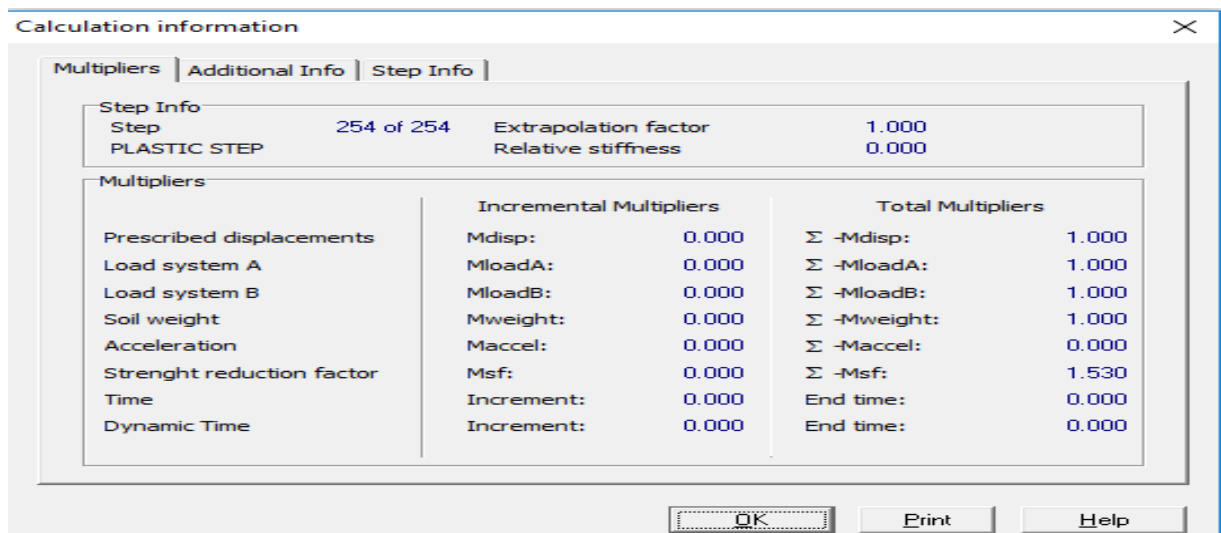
Calculation information

Multipliers | Additional Info | Step Info

Step Info
Step 254 of 254
PLASTIC STEP
Extrapolation factor 1.000
Relative stiffness 0.000

Multipliers

| | Incremental Multipliers | | Total Multipliers | |
|---|---|---|---|---|
| Prescribed displacements | Mdisp: | 0.000 | $\Sigma$ -Mdisp: | 1.000 |
| Load system A | MloadA: | 0.000 | $\Sigma$ -MloadA: | 1.000 |
| Load system B | MloadB: | 0.000 | $\Sigma$ -MloadB: | 1.000 |
| Soil weight | Mweight: | 0.000 | $\Sigma$ -Mweight: | 1.000 |
| Acceleration | Maccel: | 0.000 | $\Sigma$ -Maccel: | 0.000 |
| Strenght reduction factor | Msf: | 0.000 | $\Sigma$ -Msf: | 1.530 |
| Time | Increment: | 0.000 | End time: | 0.000 |
| Dynamic Time | Increment: | 0.000 | End time: | 0.000 |

OK Print Help